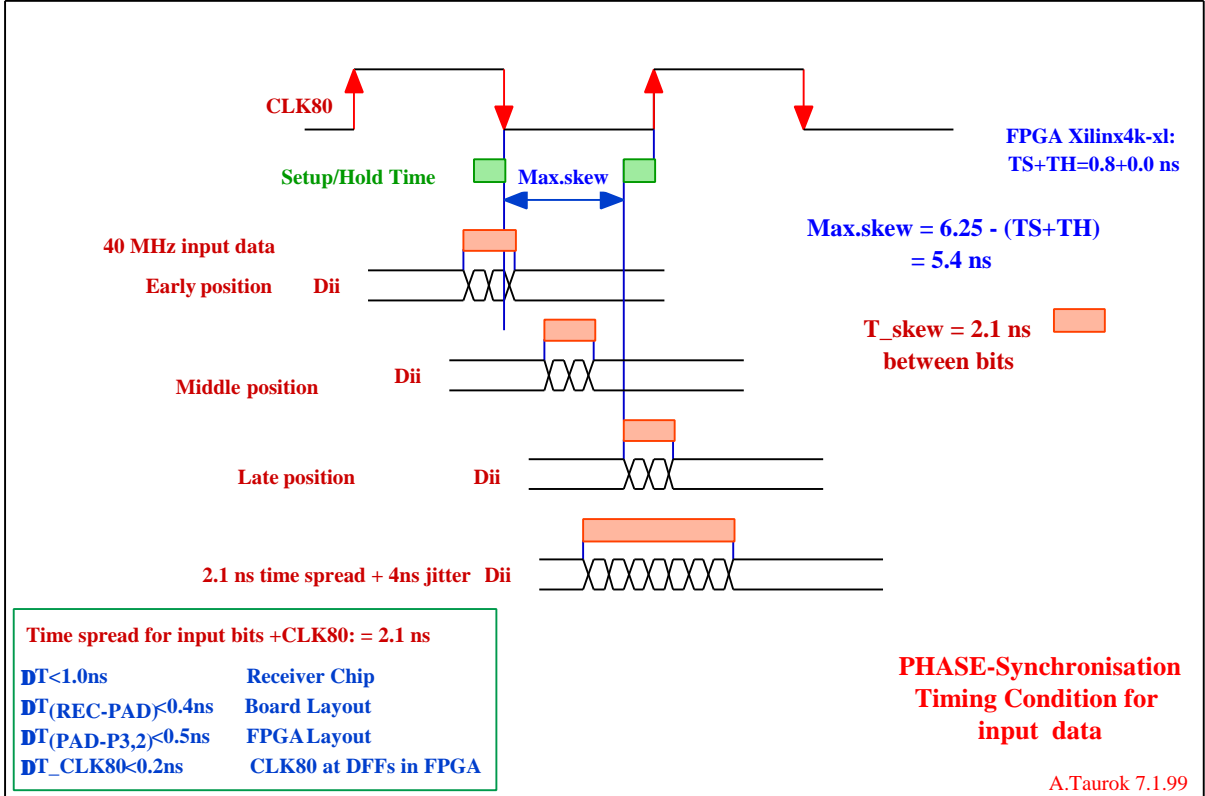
CLK80

FPGA Xilinx4k-xl:
TS+TH=0.8+0.0 ns

Setup/Hold Time

Max.skew

40 MHz input data

Max.skew = 6.25 - (TS+TH)
= 5.4 ns

Early position Dii

T_skew = 2.1 ns
between bits

Middle position Dii

Late position Dii

2.1 ns time spread + 4ns jitter Dii

Time spread for input bits +CLK80: = 2.1 ns

DT<1.0ns Receiver Chip
DT(REC-PAD)<0.4ns Board Layout
DT(PAD-P3,2)<0.5ns FPGA Layout
DT_CLK80<0.2ns CLK80 at DFFs in FPGA

PHASE-Synchronisation
Timing Condition for
input data

A.Taurok 7.1.99